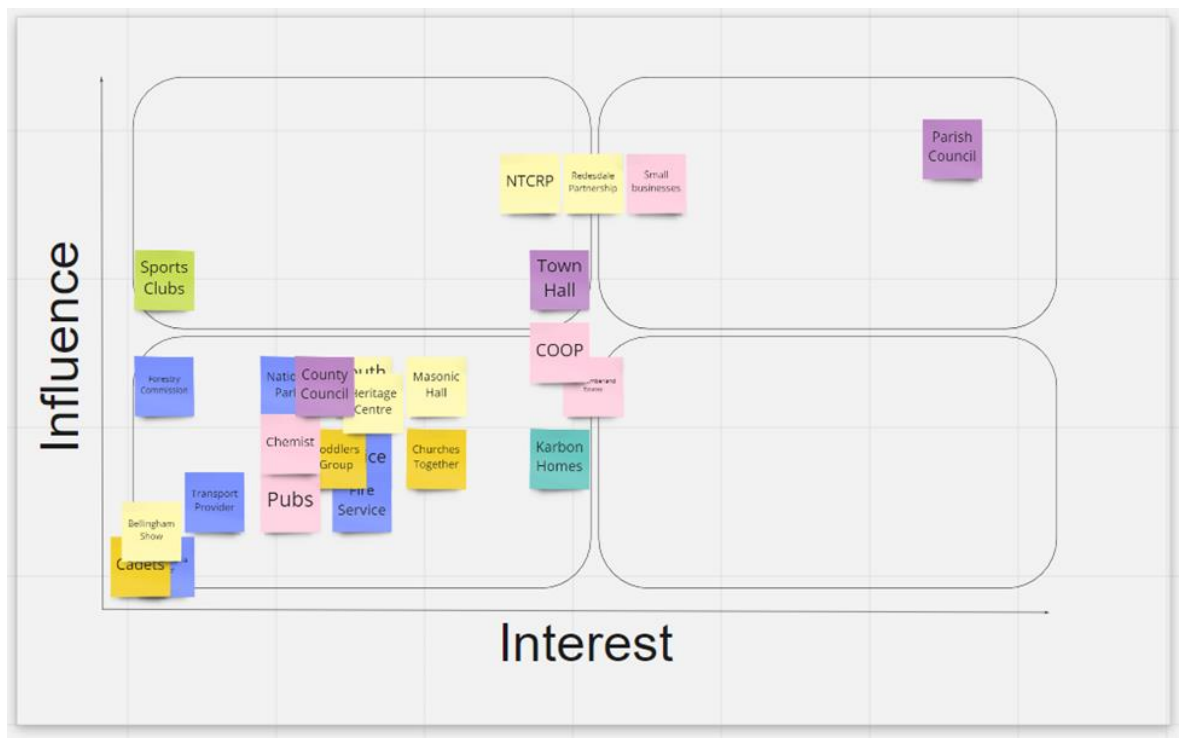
Influence

Interest

NTCRP

Redesdale Partnership

Small businesses

Parish Council

Sports Clubs

Town Hall

COOP

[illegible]umberland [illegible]

Forestry Commission

Natio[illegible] Par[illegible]

County Council

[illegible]uth

Heritage Centre

Masonic Hall

Chemist

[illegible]oddlers Group

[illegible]ce

Churches Together

Karbon Homes

Transport Provider

Pubs

Fire Service

Bellingham Show

Cadets